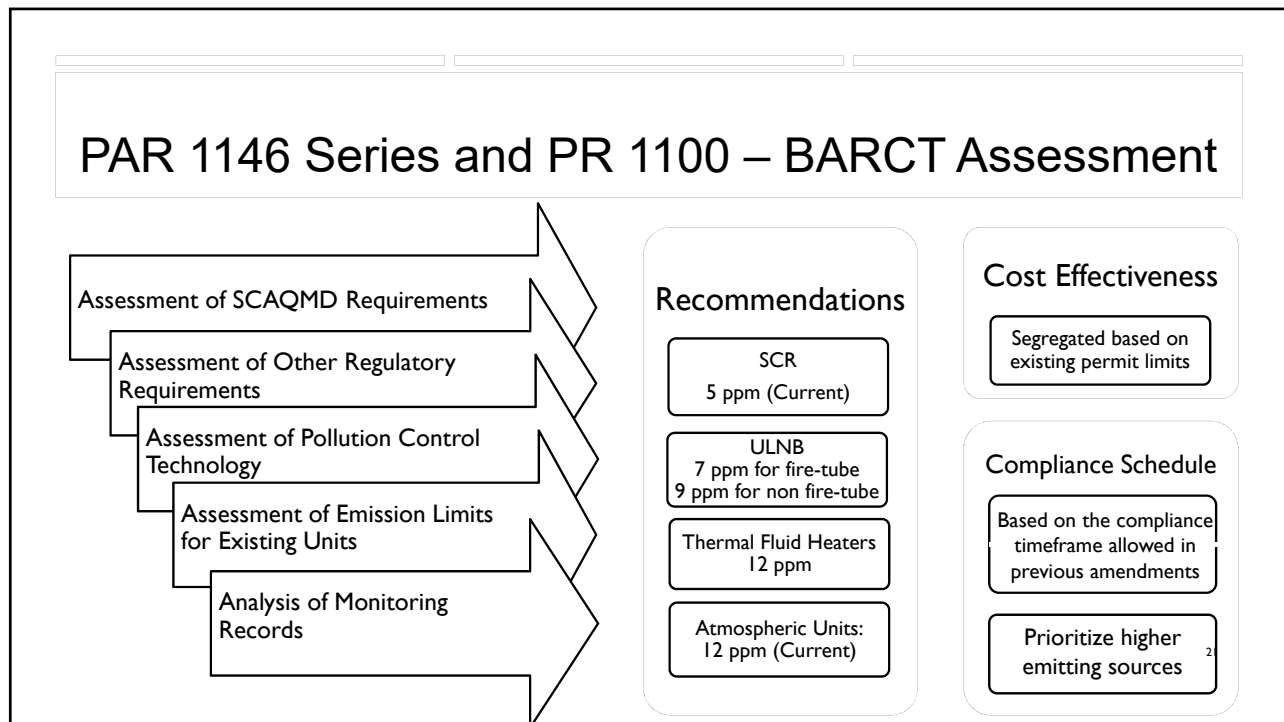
PAR 1146 Series and PR 1100 – BARCT Assessment

Assessment of SCAQMD Requirements

Assessment of Other Regulatory Requirements

Assessment of Pollution Control Technology

Assessment of Emission Limits for Existing Units

Analysis of Monitoring Records

Recommendations

SCR
5 ppm (Current)

ULNB
7 ppm for fire-tube
9 ppm for non fire-tube

Thermal Fluid Heaters
12 ppm

Atmospheric Units:
12 ppm (Current)

Cost Effectiveness

Segregated based on existing permit limits

Compliance Schedule

Based on the compliance timeframe allowed in previous amendments

Prioritize higher emitting sources

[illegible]